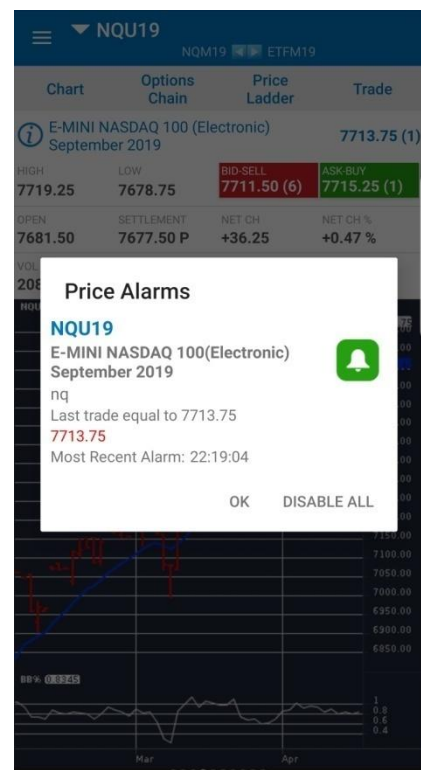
NQU19
NQM19 ETFM19

Chart
Options Chain
Price Ladder
Trade

E-MINI NASDAQ 100 (Electronic) September 2019
7713.75 (1)

HIGH
7719.25
LOW
7678.75
BID-SELL
7711.50 (6)
ASK-BUY
7715.25 (1)

OPEN
7681.50
SETTLEMENT
7677.50 P
NET CH
+36.25
NET CH %
+0.47 %

VOL
208

Price Alarms

NQU19
E-MINI NASDAQ 100(Electronic) September 2019
nq
Last trade equal to 7713.75
7713.75
Most Recent Alarm: 22:19:04

OK
DISABLE ALL

7100.00
7050.00
7000.00
6950.00
6900.00
6850.00

BB% 0.6345

1
0.8
0.6
0.4

Mar
Apr